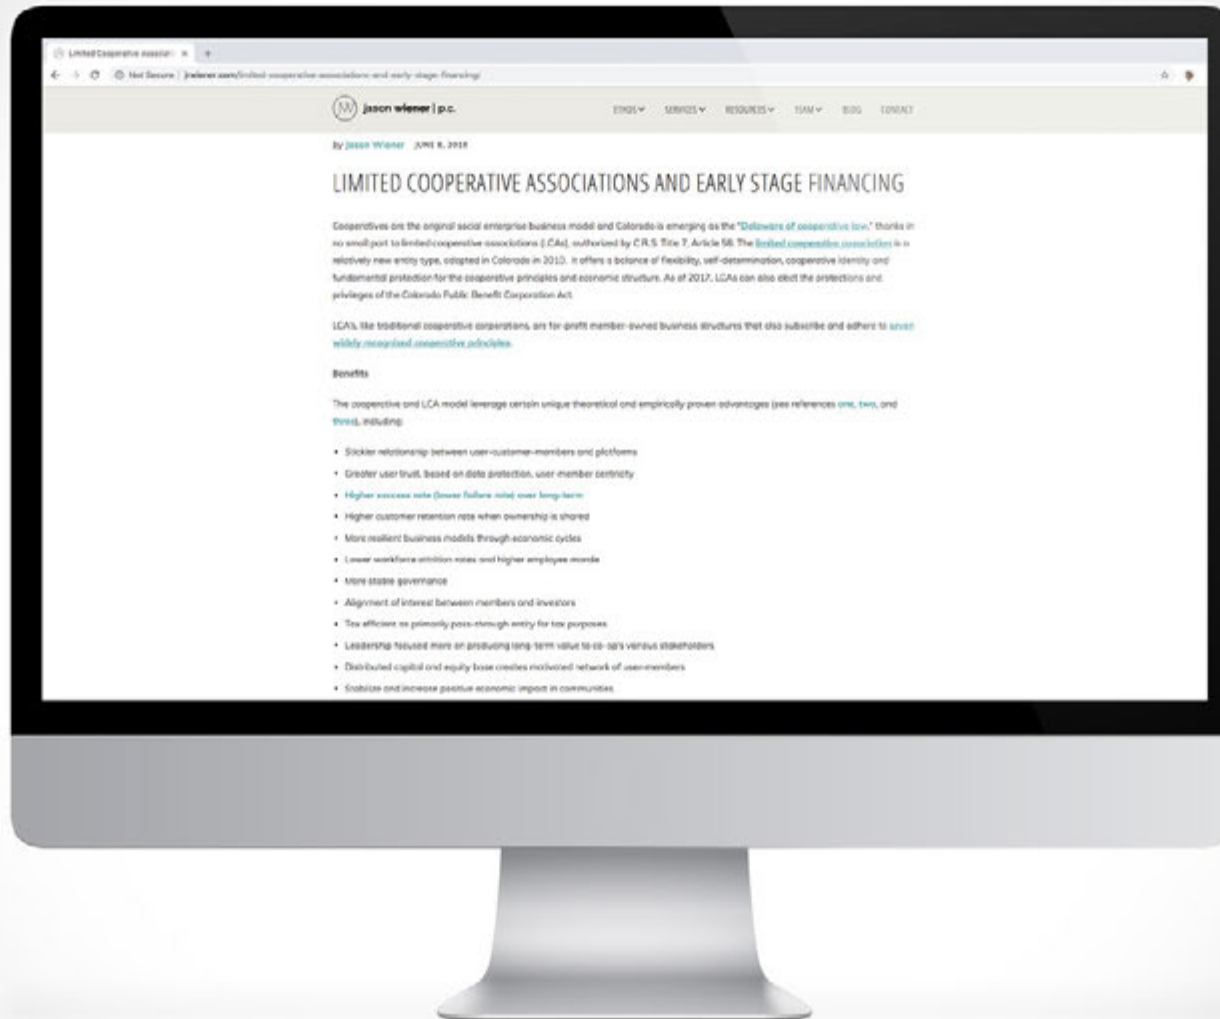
Limited Cooperative Associati ×

Not Secure | jrwiener.com/limited-cooperative-associations-and-early-stage-financing/

JW jason wiener | p.c.

ETHOS SERVICES RESOURCES TEAM BLOG CONTACT

by Jason Wiener JUNE 8, 2018

LIMITED COOPERATIVE ASSOCIATIONS AND EARLY STAGE FINANCING

Cooperatives are the original social enterprise business model and Colorado is emerging as the "Delaware of cooperative law," thanks in no small part to limited cooperative associations (LCAs), authorized by C.R.S. Title 7, Article 58. The limited cooperative association is a relatively new entity type, adopted in Colorado in 2010. It offers a balance of flexibility, self-determination, cooperative identity and fundamental protection for the cooperative principles and economic structure. As of 2017, LCAs can also elect the protections and privileges of the Colorado Public Benefit Corporation Act.

LCA's, like traditional cooperative corporations, are for-profit member-owned business structures that also subscribe and adhere to seven widely recognized cooperative principles.

Benefits

The cooperative and LCA model leverage certain unique theoretical and empirically proven advantages (see references one, two, and three), including:

• Stickier relationship between user-customer-members and platforms
• Greater user trust, based on data protection, user-member centricity
• Higher success rate (lower failure rate) over long-term
• Higher customer retention rate when ownership is shared
• More resilient business models through economic cycles
• Lower workforce attrition rates and higher employee morale
• More stable governance
• Alignment of interest between members and investors
• Tax efficient as primarily pass-through entity for tax purposes
• Leadership focused more on producing long-term value to co-op's various stakeholders
• Distributed capital and equity base creates motivated network of user-members
• Stabilize and increase positive economic impact in communities